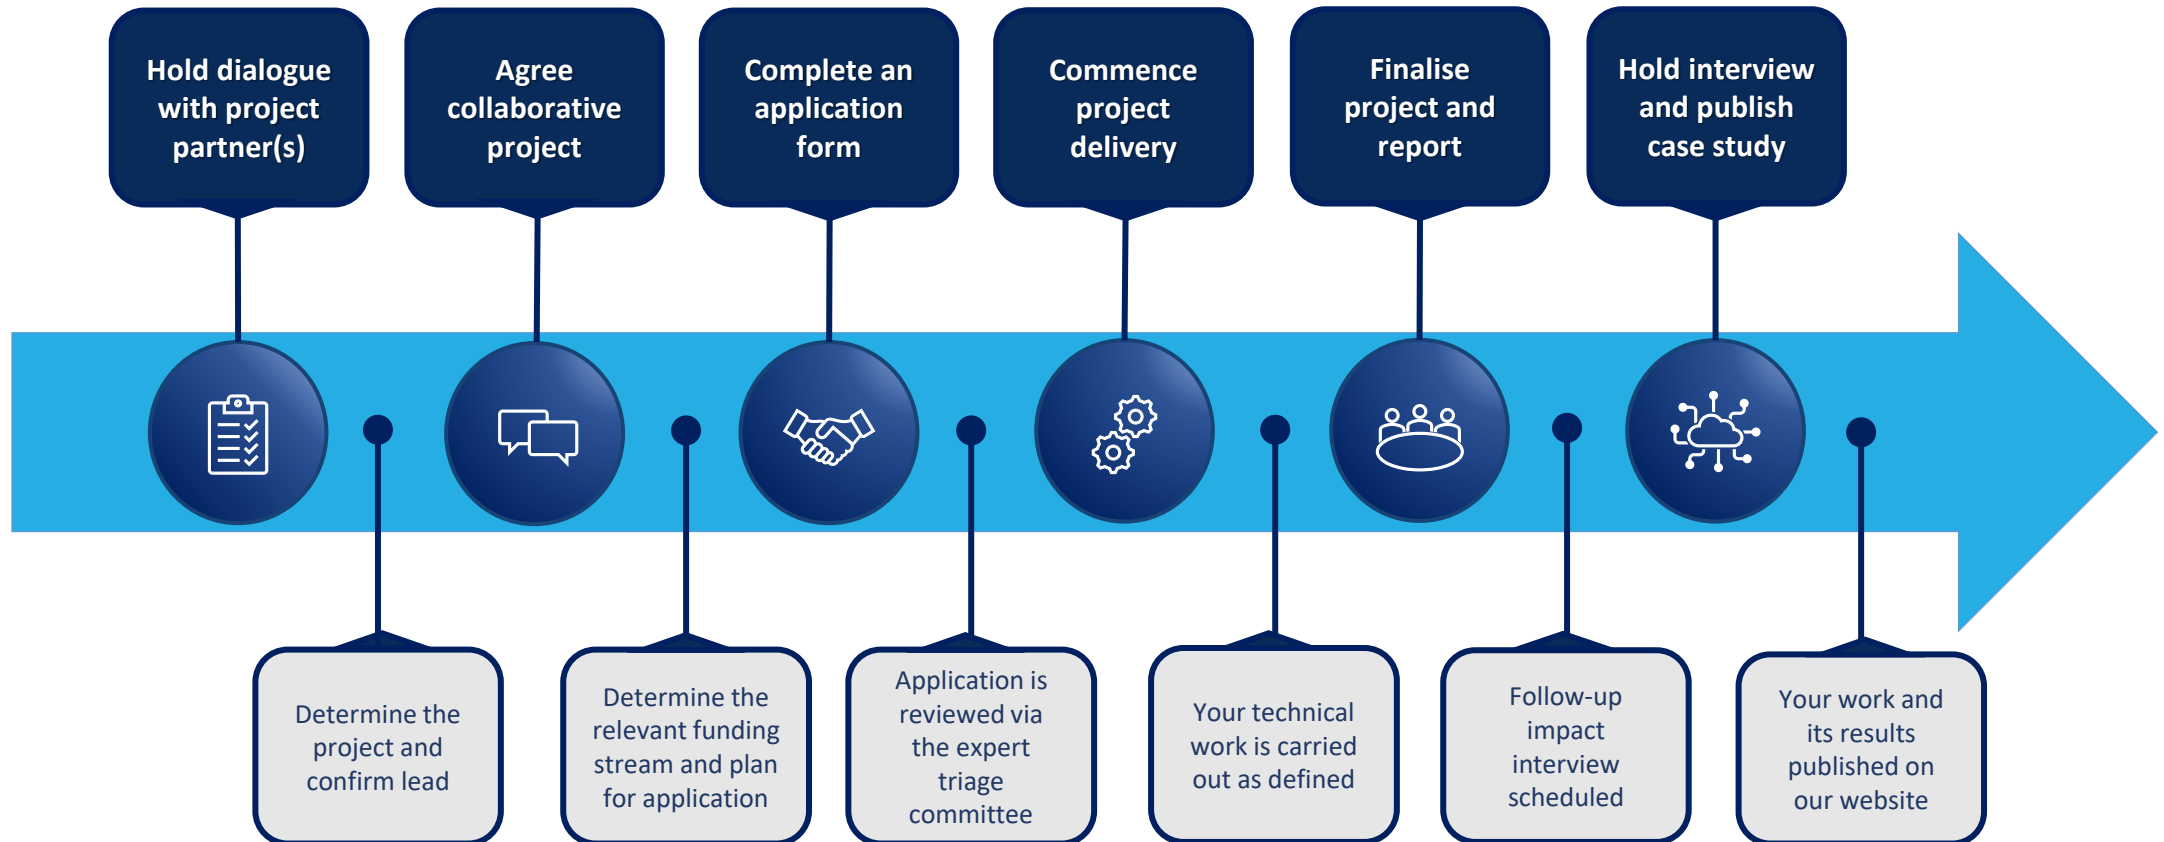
Hold dialogue with project partner(s)

Agree collaborative project

Complete an application form

Commence project delivery

Finalise project and report

Hold interview and publish case study

Determine the project and confirm lead

Determine the relevant funding stream and plan for application

Application is reviewed via the expert triage committee

Your technical work is carried out as defined

Follow-up impact interview scheduled

Your work and its results published on our website